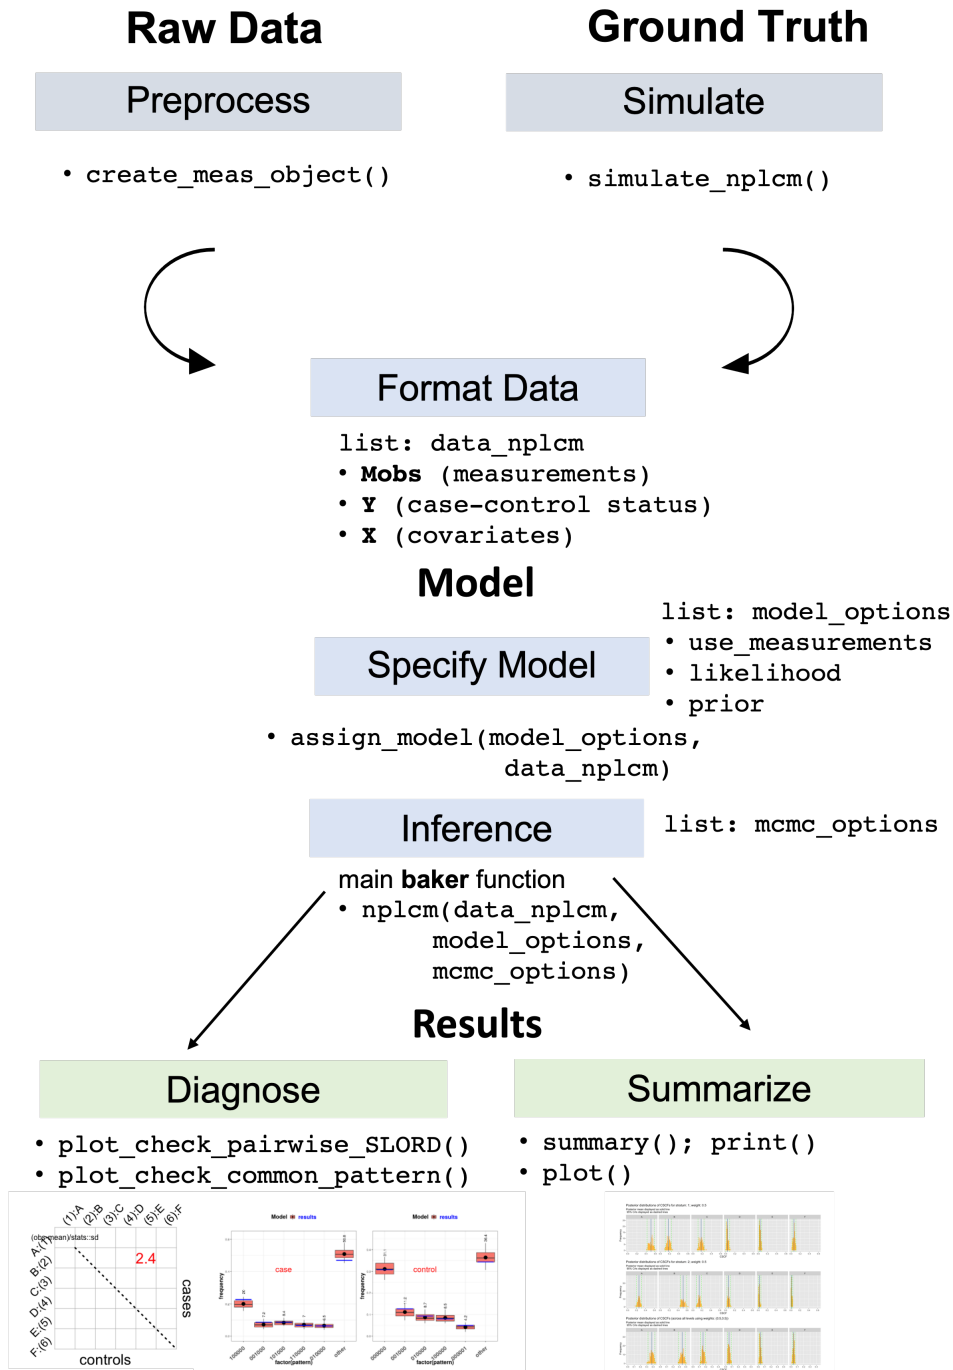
Raw Data

Ground Truth

Preprocess

- create_meas_object()

Simulate

- simulate_nplcm()

Format Data

list: data_nplcm
- **Mobs** (measurements)
- **Y** (case-control status)
- **X** (covariates)

Model

list: model_options
- use_measurements
- likelihood
- prior

Specify Model

- assign_model(model_options, data_nplcm)

Inference

list: mcmc_options

main **baker** function
- nplcm(data_nplcm, model_options, mcmc_options)

Results

Diagnose

- plot_check_pairwise_SLORD()
- plot_check_common_pattern()

Summarize

- summary(); print()
- plot()

(1):A (2):B (3):C (4):D (5):E (6):F
(obs-mean)/stats::sd
A:(1)
B:(2)
C:(3)
D:(4)
E:(5)
F:(6)
2.4
cases
controls

Model results
case
frequency
factor(pattern)

Model results
control
frequency
factor(pattern)